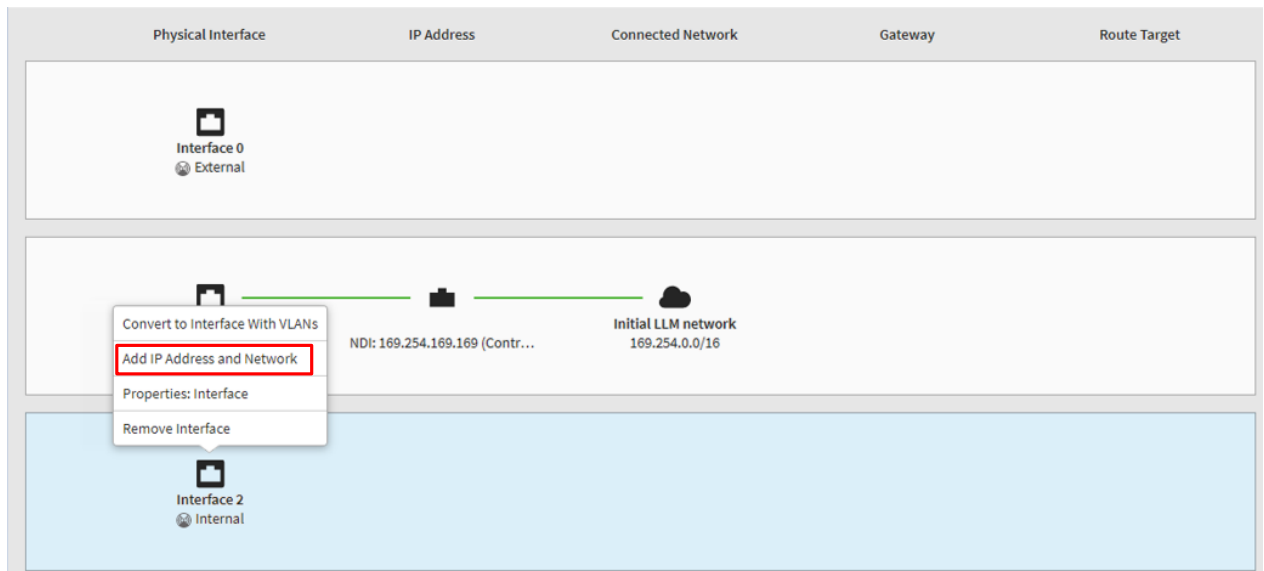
Physical Interface IP Address Connected Network Gateway Route Target

Interface 0
External

Convert to Interface With VLANs
Add IP Address and Network
Properties: Interface
Remove Interface

NDI: 169.254.169.169 (Contr...

Initial LLM network
169.254.0.0/16

Interface 2
Internal